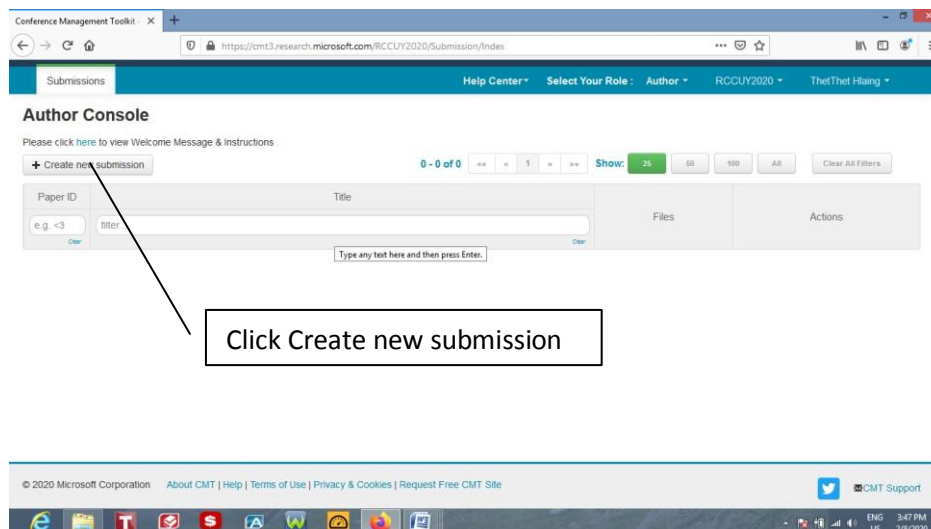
Conference Management Toolkit - ×

https://cmt3.research.microsoft.com/RCCUY2020/Submission/Index

Submissions

Help Center ▾ Select Your Role : Author ▾ RCCUY2020 ▾ ThetThet Hlaing ▾

Author Console

Please click here to view Welcome Message & Instructions

+ Create new submission

0 - 0 of 0 «« « 1 » »» Show: 25 50 100 All Clear All Filters

| Paper ID | Title | Files | Actions |
|---|---|---|---|
| e.g. <3 Clear | filter Clear | | |

Type any text here and then press Enter.

Click Create new submission

© 2020 Microsoft Corporation About CMT | Help | Terms of Use | Privacy & Cookies | Request Free CMT Site

CMT Support

ENG 3:47 PM